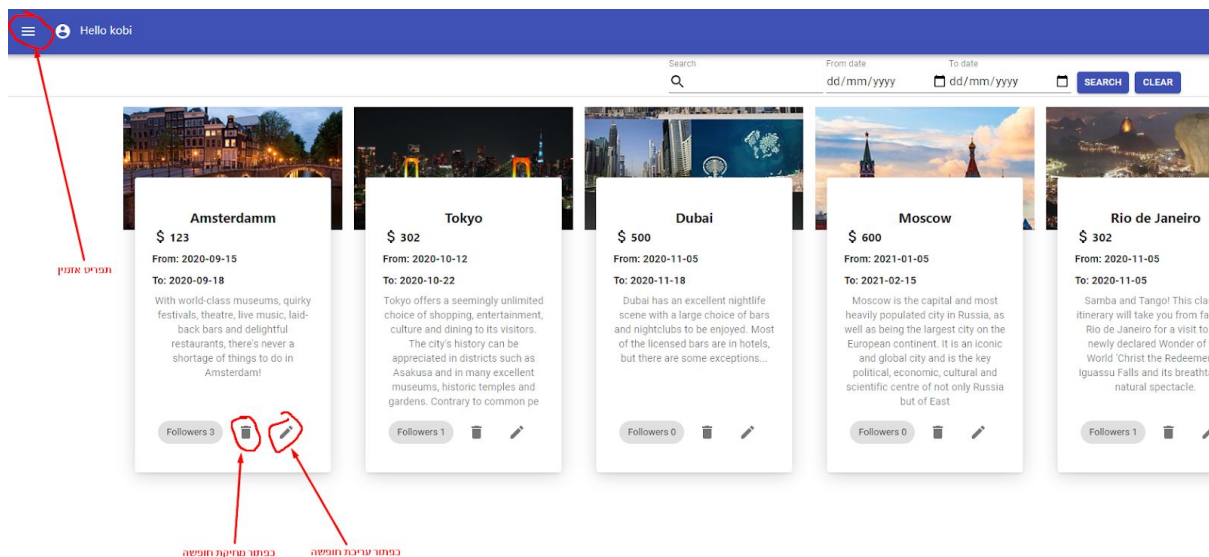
Hello kobi

Search

From date
dd/mm/yyyy

To date
dd/mm/yyyy

SEARCH
CLEAR

תפריט אזמין

Amsterdamm
$ 123
From: 2020-09-15
To: 2020-09-18
With world-class museums, quirky festivals, theatre, live music, laid-back bars and delightful restaurants, there's never a shortage of things to do in Amsterdam!
Followers 3

Tokyo
$ 302
From: 2020-10-12
To: 2020-10-22
Tokyo offers a seemingly unlimited choice of shopping, entertainment, culture and dining to its visitors. The city's history can be appreciated in districts such as Asakusa and in many excellent museums, historic temples and gardens. Contrary to common pe
Followers 1

Dubai
$ 500
From: 2020-11-05
To: 2020-11-18
Dubai has an excellent nightlife scene with a large choice of bars and nightclubs to be enjoyed. Most of the licensed bars are in hotels, but there are some exceptions...
Followers 0

Moscow
$ 600
From: 2021-01-05
To: 2021-02-15
Moscow is the capital and most heavily populated city in Russia, as well as being the largest city on the European continent. It is an iconic and global city and is the key political, economic, cultural and scientific centre of not only Russia but of East
Followers 0

Rio de Janeiro
$ 302
From: 2020-11-05
To: 2020-11-05
Samba and Tango! This cla itinerary will take you from fa Rio de Janeiro for a visit to newly declared Wonder of World 'Christ the Redeemer Iguassu Falls and its breatht natural spectacle.
Followers 1

כפתור מחיקת חופשה
כפתור עריכת חופשה